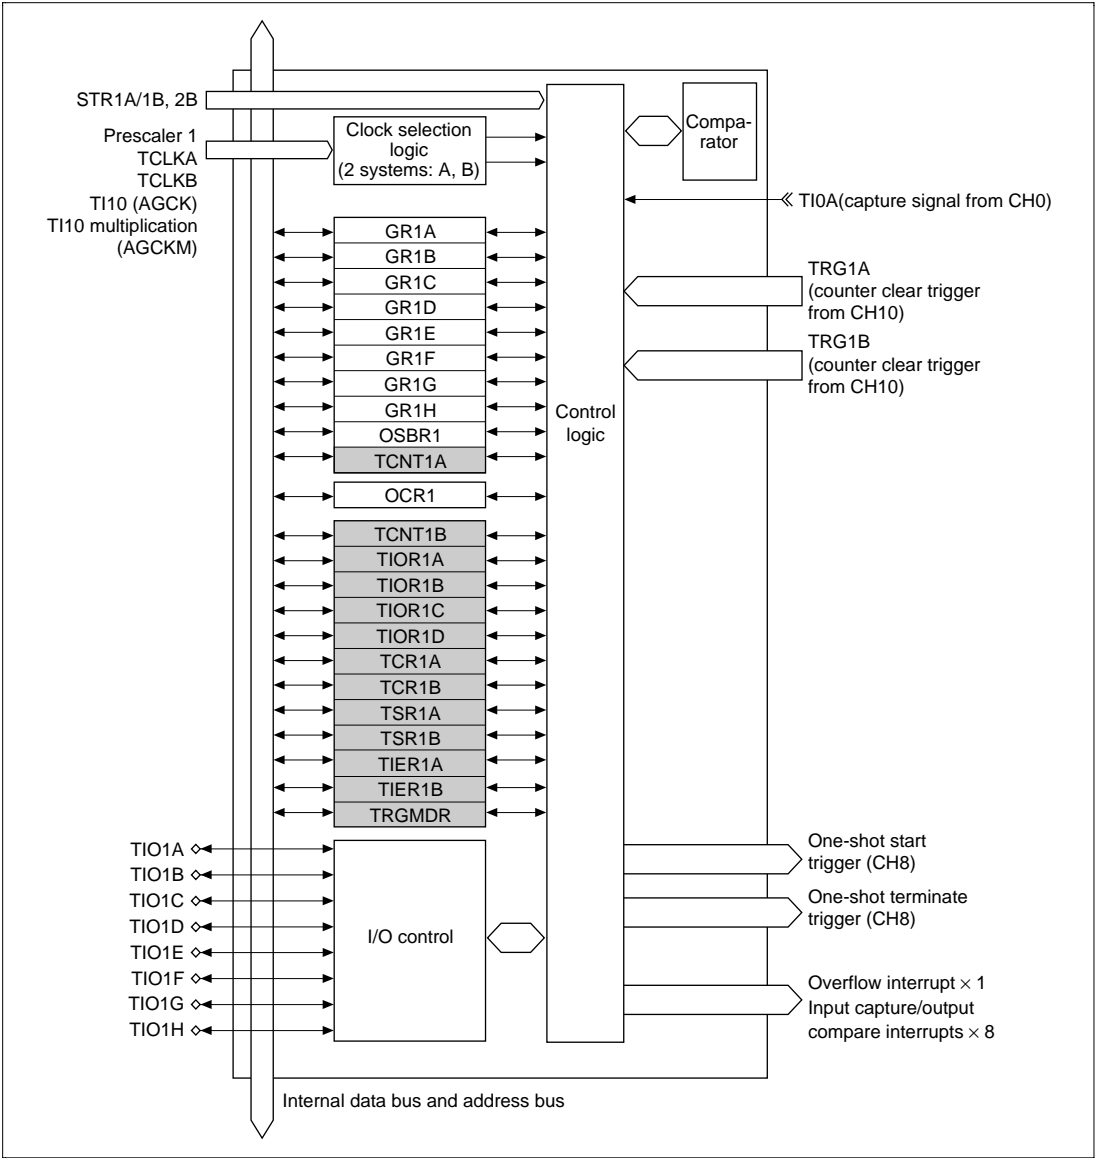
STR1A/1B, 2B

Prescaler 1
TCLKA
TCLKB
TI10 (AGCK)
TI10 multiplication
(AGCKM)

Clock selection logic
(2 systems: A, B)

Comparator

TI0A(capture signal from CH0)

GR1A
GR1B
GR1C
GR1D
GR1E
GR1F
GR1G
GR1H
OSBR1
TCNT1A

OCR1

TCNT1B
TIOR1A
TIOR1B
TIOR1C
TIOR1D
TCR1A
TCR1B
TSR1A
TSR1B
TIER1A
TIER1B
TRGMDR

Control logic

TRG1A
(counter clear trigger from CH10)

TRG1B
(counter clear trigger from CH10)

TIO1A
TIO1B
TIO1C
TIO1D
TIO1E
TIO1F
TIO1G
TIO1H

I/O control

One-shot start trigger (CH8)

One-shot terminate trigger (CH8)

Overflow interrupt $\times$ 1
Input capture/output compare interrupts $\times$ 8

Internal data bus and address bus